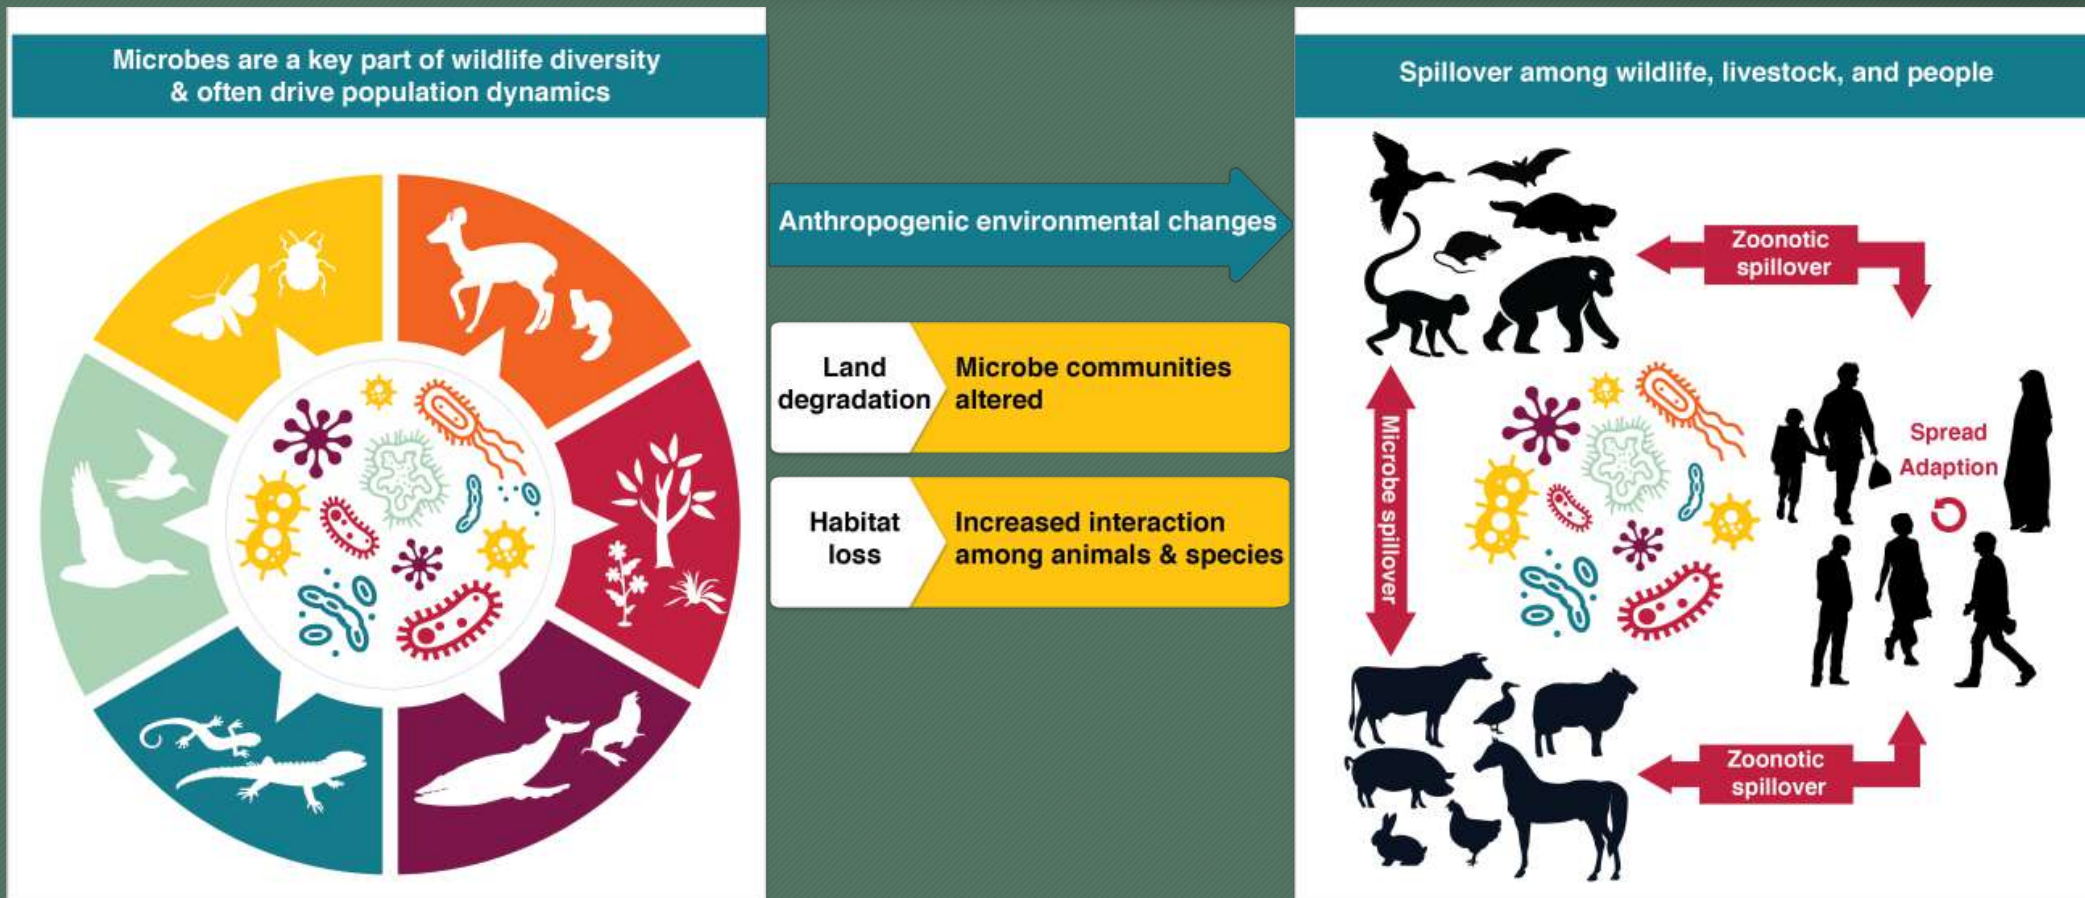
Microbes are a key part of wildlife diversity & often drive population dynamics

Anthropogenic environmental changes

Land degradation

Microbe communities altered

Habitat loss

Increased interaction among animals & species

Spillover among wildlife, livestock, and people

Zoonotic spillover

Microbe spillover

Spread

Adaption

Zoonotic spillover